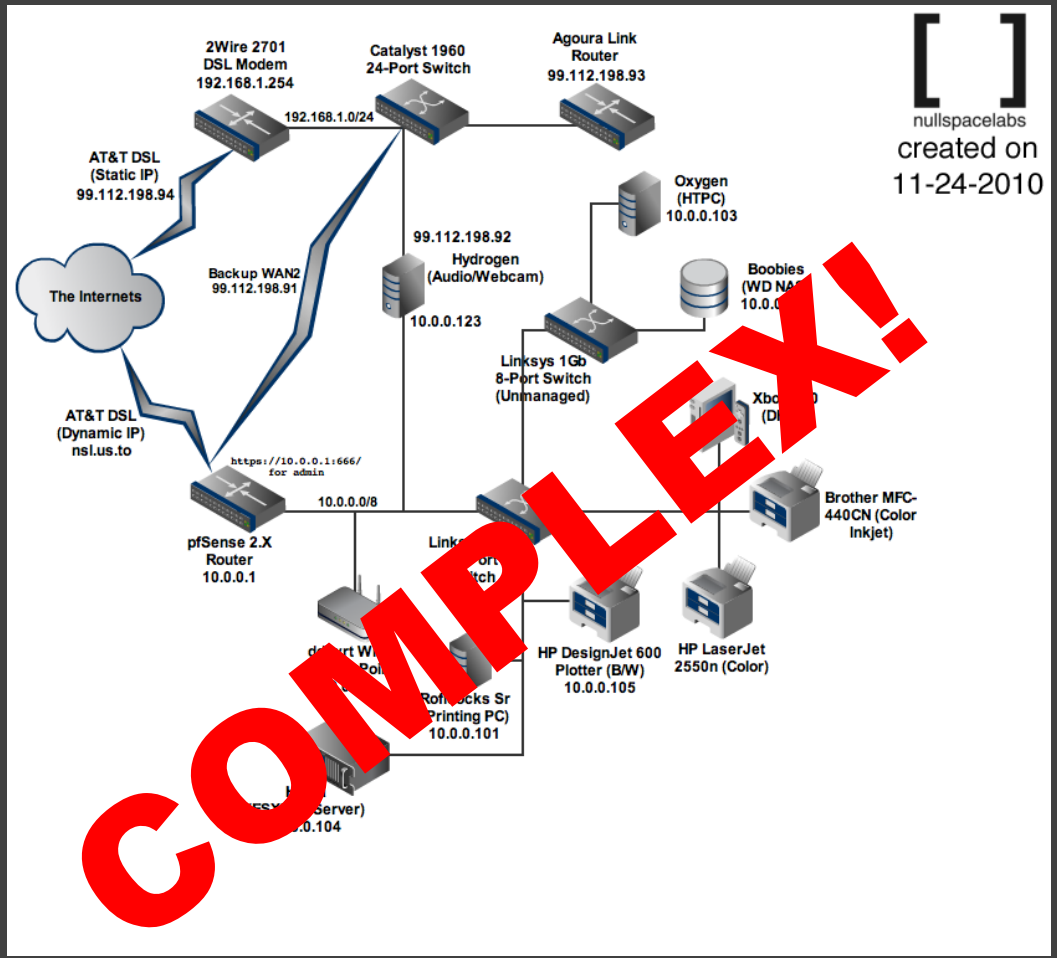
[ ]
nullspacelabs
created on
11-24-2010

2Wire 2701
DSL Modem
192.168.1.254

Catalyst 1960
24-Port Switch

Agoura Link
Router
99.112.198.93

192.168.1.0/24

AT&T DSL
(Static IP)
99.112.198.94

Oxygen
(HTPC)
10.0.0.103

99.112.198.92
Hydrogen
(Audio/Webcam)
10.0.0.123

Backup WAN2
99.112.198.91

The Internets

Boobies
(WD NA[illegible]
10.0.0.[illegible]

Linksys 1Gb
8-Port Switch
(Unmanaged)

AT&T DSL
(Dynamic IP)
nsl.us.to

Xbo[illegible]
(D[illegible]

https://10.0.0.1:666/
for admin

10.0.0.0/8

Brother MFC-
440CN (Color
Inkjet)

pfSense 2.X
Router
10.0.0.1

Links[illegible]ort
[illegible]itch

d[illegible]rt W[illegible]
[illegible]Poi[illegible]

HP DesignJet 600
Plotter (B/W)
10.0.0.105

HP LaserJet
2550n (Color)

Rof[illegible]cks Sr
(Printing PC)
10.0.0.101

H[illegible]
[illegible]ESX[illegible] Server)
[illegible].0.104

COMPLEX!